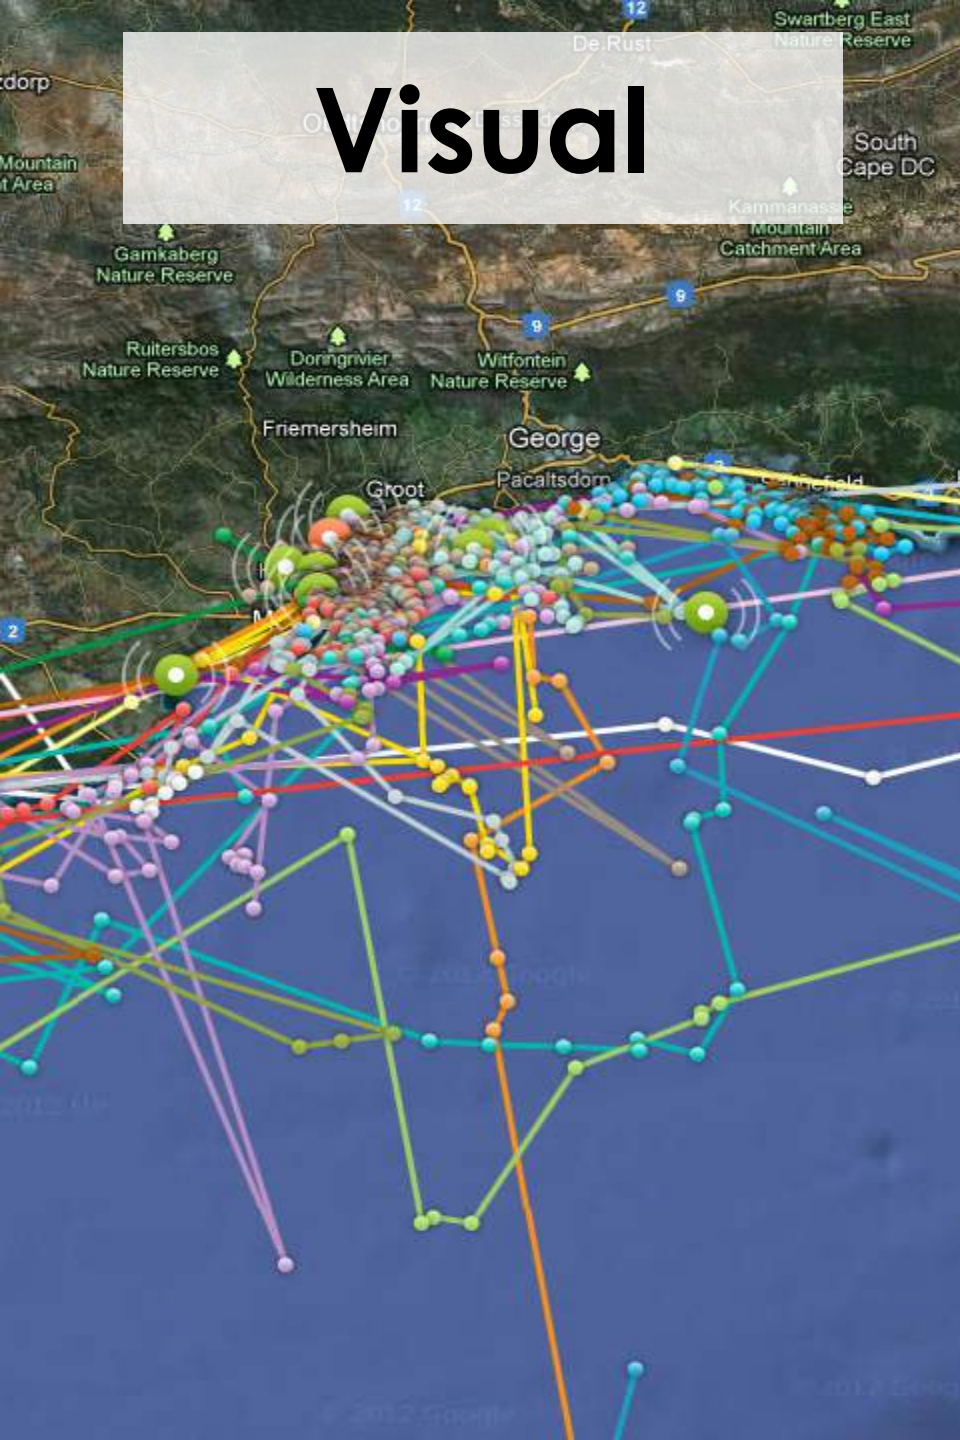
Visual

12
De Rust
Swartberg East Nature Reserve
tzdorp
Mountain t Area
South Cape DC
12
Kammanassie Mountain Catchment Area
Gamkaberg Nature Reserve
9
9
Ruitersbos Nature Reserve
Doringrivier Wilderness Area
Witfontein Nature Reserve
Friemersheim
George
Pacaltsdorp
Groot
2
© 2012 Google
© 2012 Google